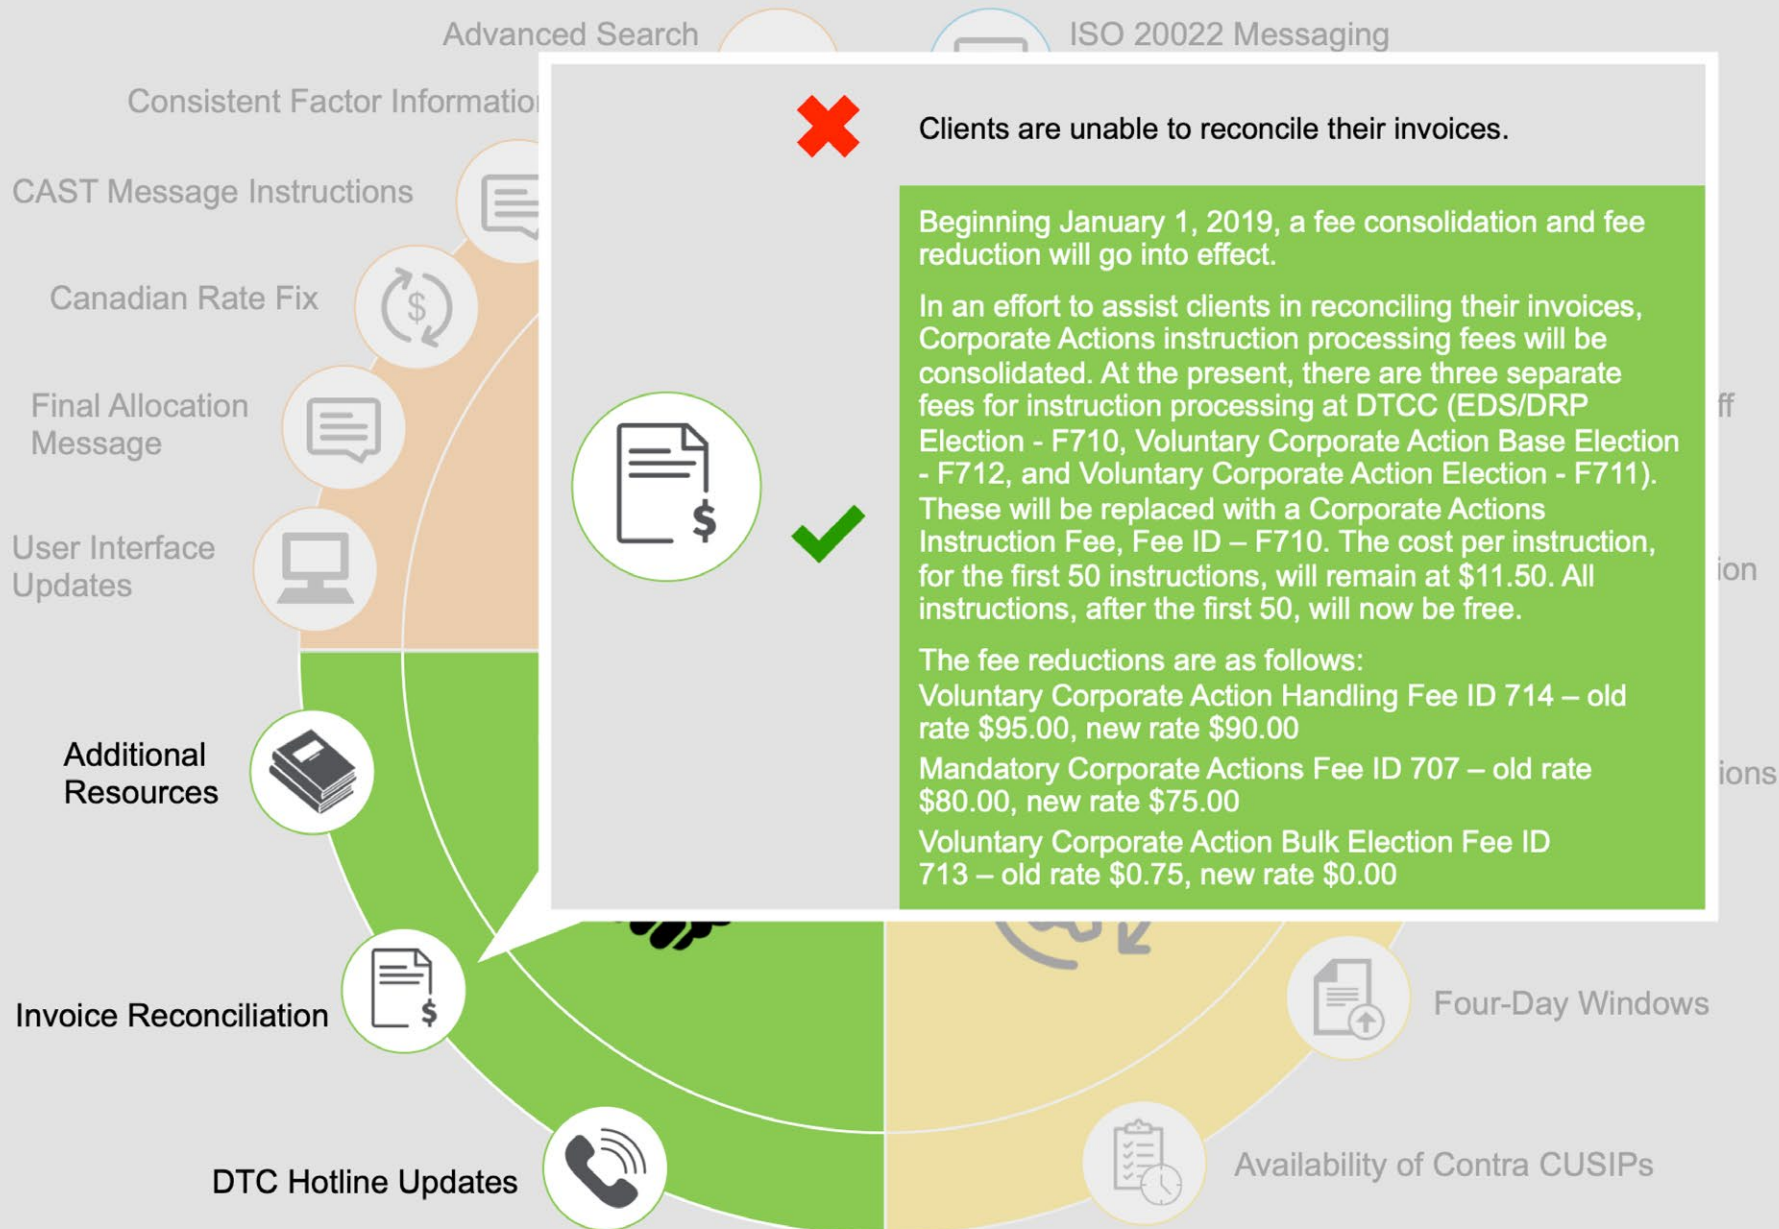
Advanced Search

ISO 20022 Messaging

Consistent Factor Informatio

CAST Message Instructions

Canadian Rate Fix

Final Allocation Message

User Interface Updates

Additional Resources

Invoice Reconciliation

DTC Hotline Updates

Clients are unable to reconcile their invoices.

Beginning January 1, 2019, a fee consolidation and fee reduction will go into effect.

In an effort to assist clients in reconciling their invoices, Corporate Actions instruction processing fees will be consolidated. At the present, there are three separate fees for instruction processing at DTCC (EDS/DRP Election - F710, Voluntary Corporate Action Base Election - F712, and Voluntary Corporate Action Election - F711). These will be replaced with a Corporate Actions Instruction Fee, Fee ID – F710. The cost per instruction, for the first 50 instructions, will remain at $11.50. All instructions, after the first 50, will now be free.

The fee reductions are as follows:
Voluntary Corporate Action Handling Fee ID 714 – old rate $95.00, new rate $90.00
Mandatory Corporate Actions Fee ID 707 – old rate $80.00, new rate $75.00
Voluntary Corporate Action Bulk Election Fee ID 713 – old rate $0.75, new rate $0.00

ff

ion

ions

Four-Day Windows

Availability of Contra CUSIPs